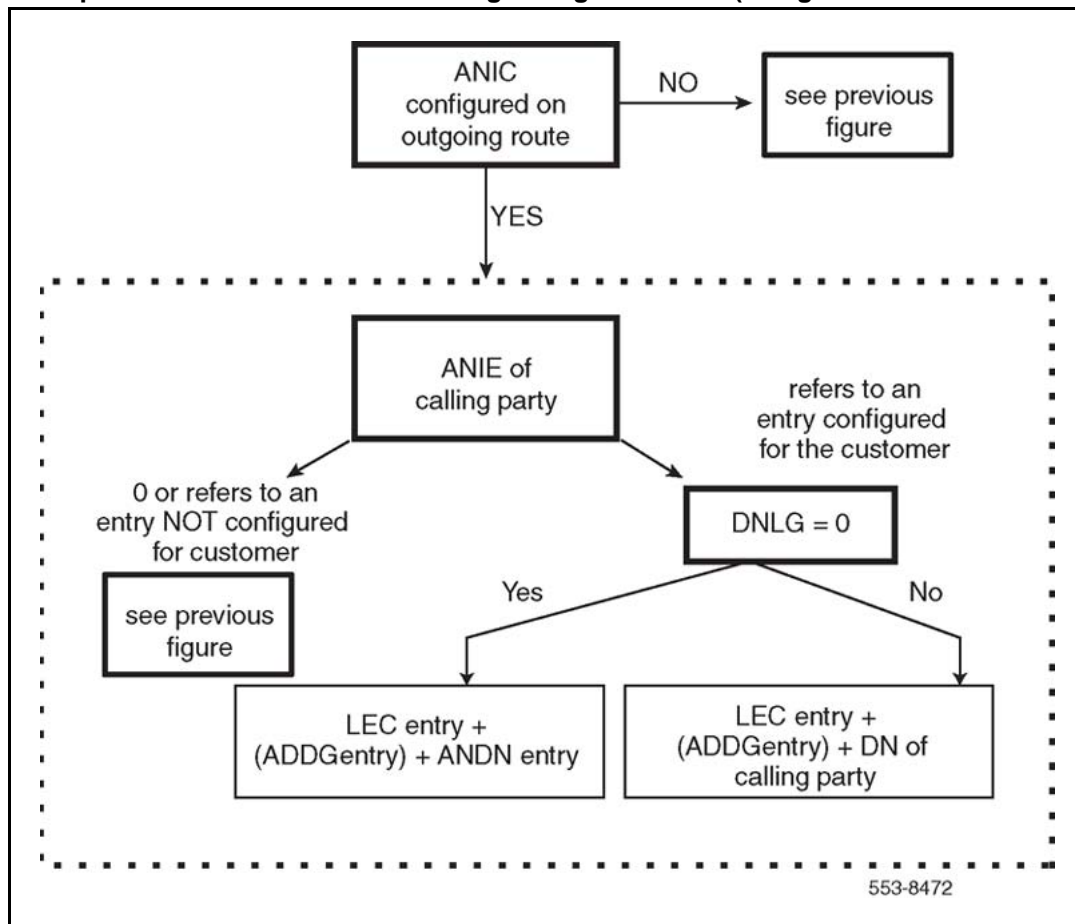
ANIC configured on outgoing route

NO

see previous figure

YES

ANIE of calling party

refers to an entry configured for the customer

0 or refers to an entry NOT configured for customer

DNLG = 0

Yes

No

see previous figure

LEC entry + (ADDGentry) + ANDN entry

LEC entry + (ADDGentry) + DN of calling party

553-8472